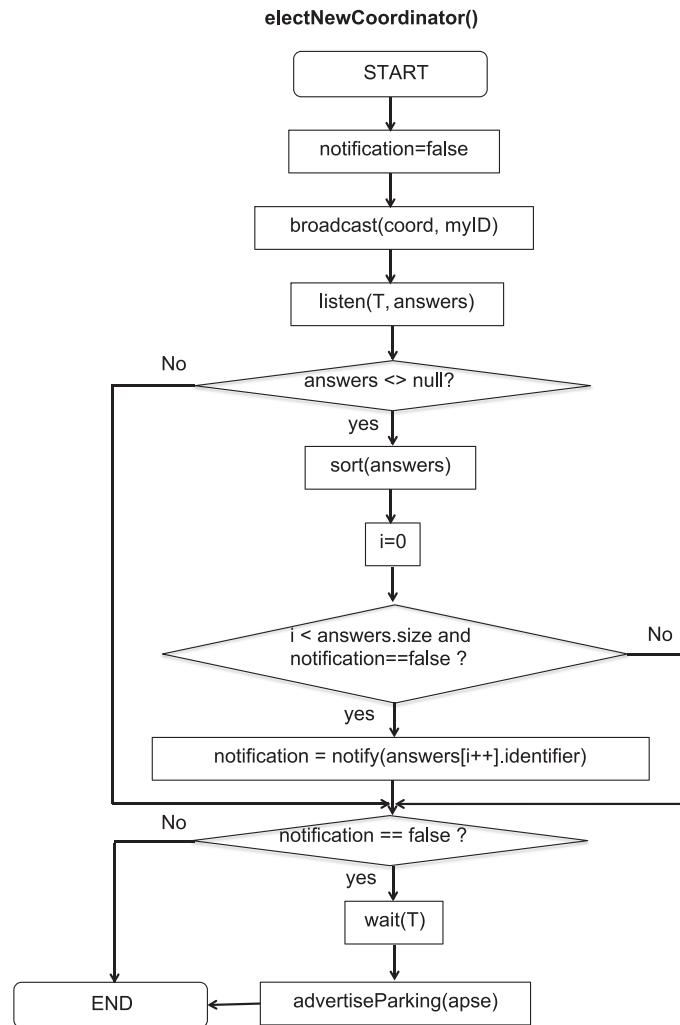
electNewCoordinator()

START

notification=false

broadcast(coord, myID)

listen(T, answers)

No

answers <> null?

yes

sort(answers)

i=0

i < answers.size and notification==false ?

No

yes

notification = notify(answers[i++].identifier)

No

notification == false ?

yes

wait(T)

END

advertiseParking(apse)